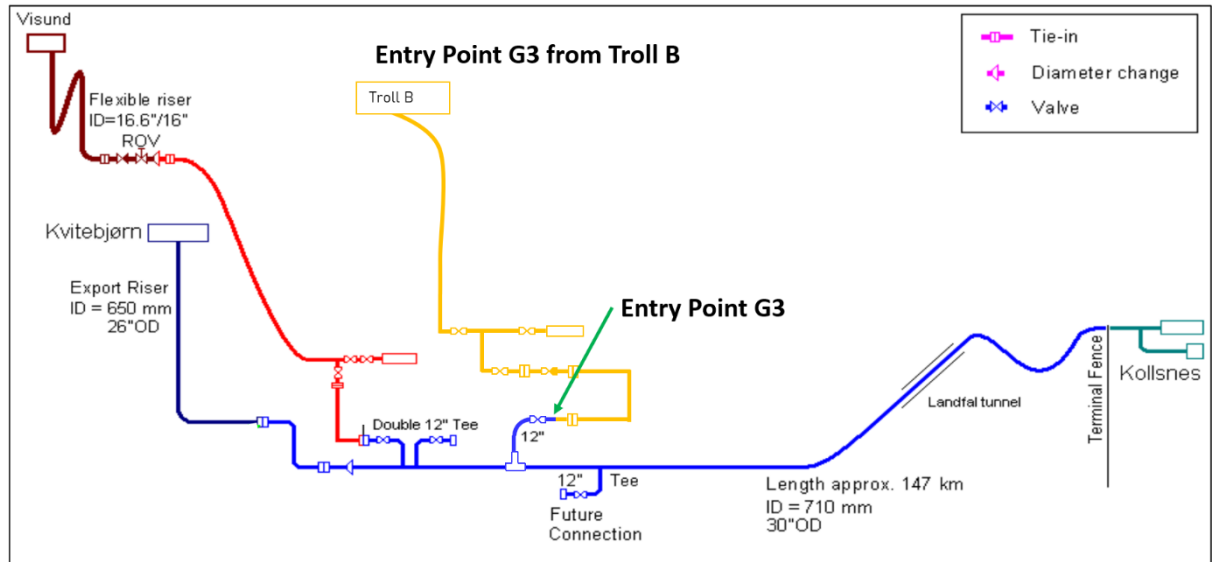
Entry Point G3 from Troll B

Tie-in
Diameter change
Valve

Visund

Flexible riser
ID=16.6"/16"

ROV

Troll B

Kvitebjørn

Export Riser
ID = 650 mm
26"OD

Entry Point G3

Double 12" Tee

12"

12"

Tee

Future Connection

Length approx. 147 km
ID = 710 mm
30"OD

Landfal tunnel

Terminal Fence

Kollsnes